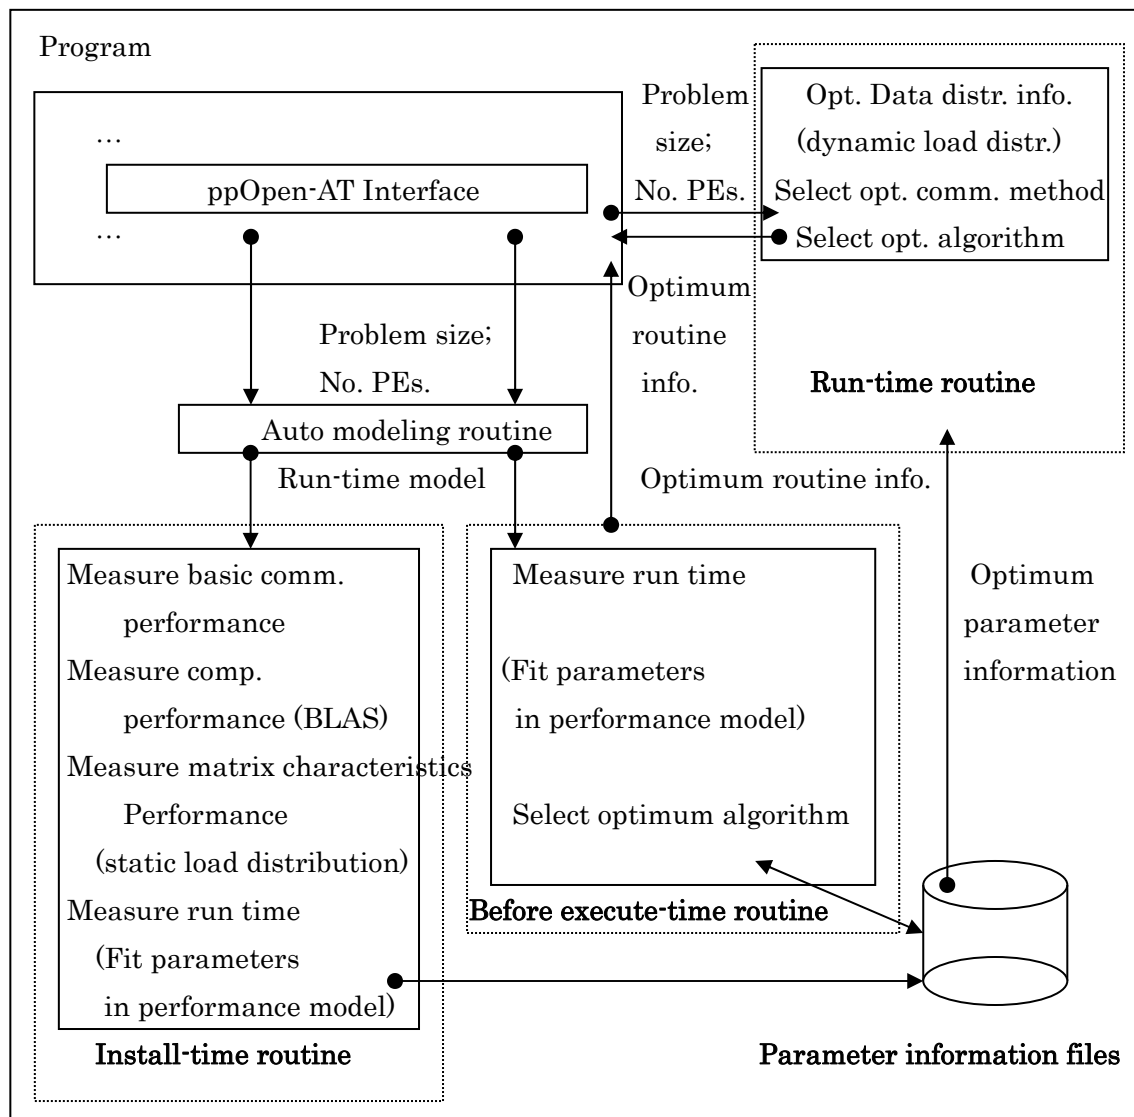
Program

…

ppOpen-AT Interface

…

Problem size; No. PEs.

Opt. Data distr. info. (dynamic load distr.)

Select opt. comm. method

Select opt. algorithm

Optimum routine info.

Run-time routine

Problem size; No. PEs.

Auto modeling routine

Run-time model

Optimum routine info.

Measure basic comm. performance

Measure comp. performance (BLAS)

Measure matrix characteristics Performance (static load distribution)

Measure run time (Fit parameters in performance model)

Install-time routine

Measure run time

(Fit parameters in performance model)

Select optimum algorithm

Before execute-time routine

Optimum parameter information

Parameter information files